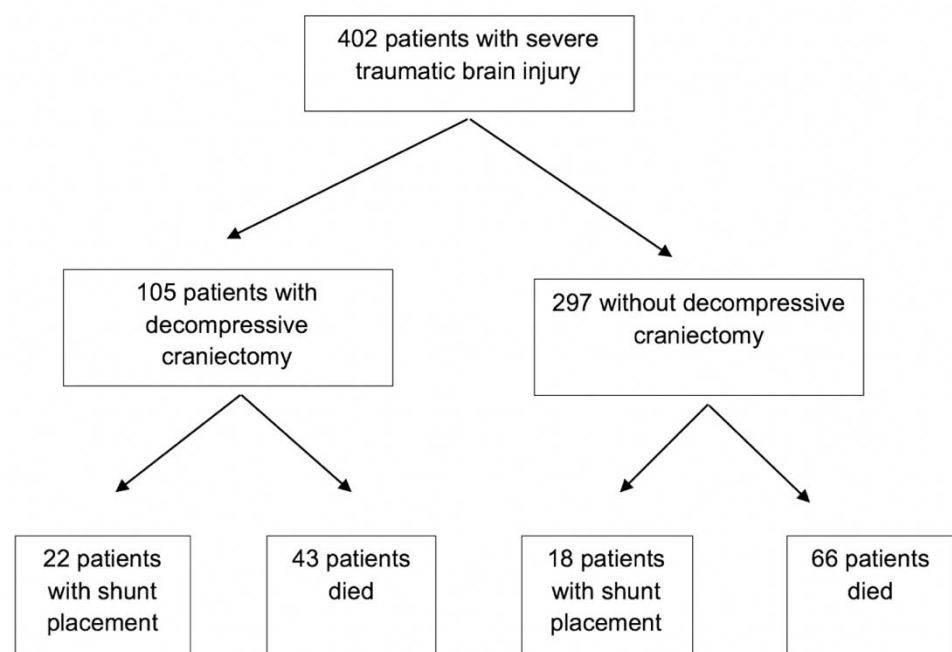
402 patients with severe traumatic brain injury

105 patients with decompressive craniectomy

297 without decompressive craniectomy

22 patients with shunt placement

43 patients died

18 patients with shunt placement

66 patients died